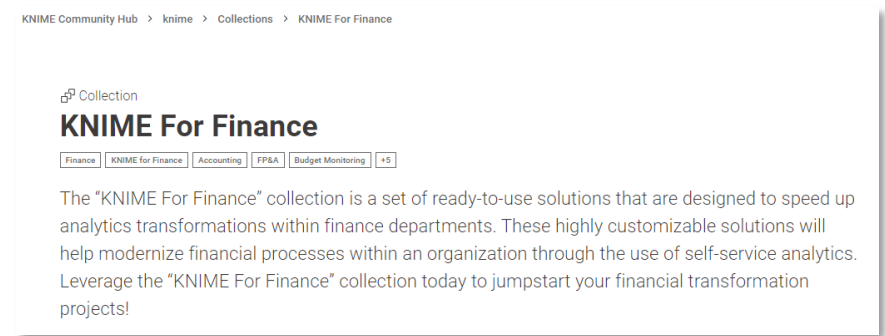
KNIME Community Hub > knime > Collections > KNIME For Finance

Collection

KNIME For Finance

Finance | KNIME for Finance | Accounting | FP&A | Budget Monitoring | +5

The “KNIME For Finance” collection is a set of ready-to-use solutions that are designed to speed up analytics transformations within finance departments. These highly customizable solutions will help modernize financial processes within an organization through the use of self-service analytics. Leverage the “KNIME For Finance” collection today to jumpstart your financial transformation projects!